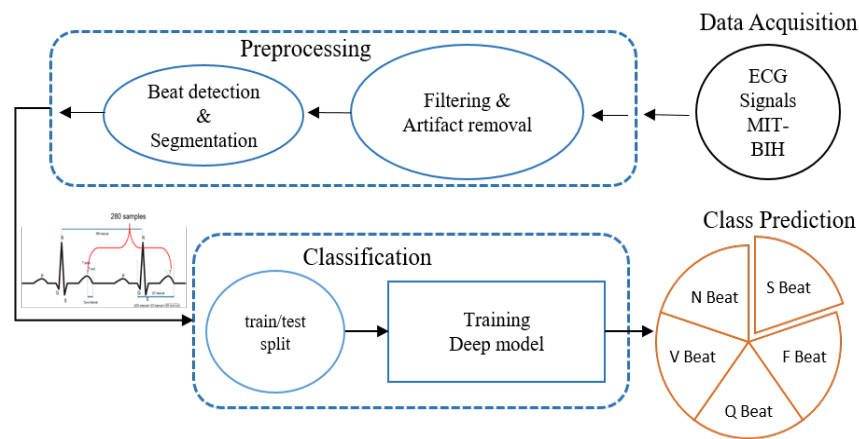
Data Acquisition

ECG Signals MIT-BIH

Preprocessing

Filtering & Artifact removal

Beat detection & Segmentation

280 samples

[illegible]

Classification

train/test split

Training Deep model

Class Prediction

N Beat

S Beat

V Beat

F Beat

Q Beat